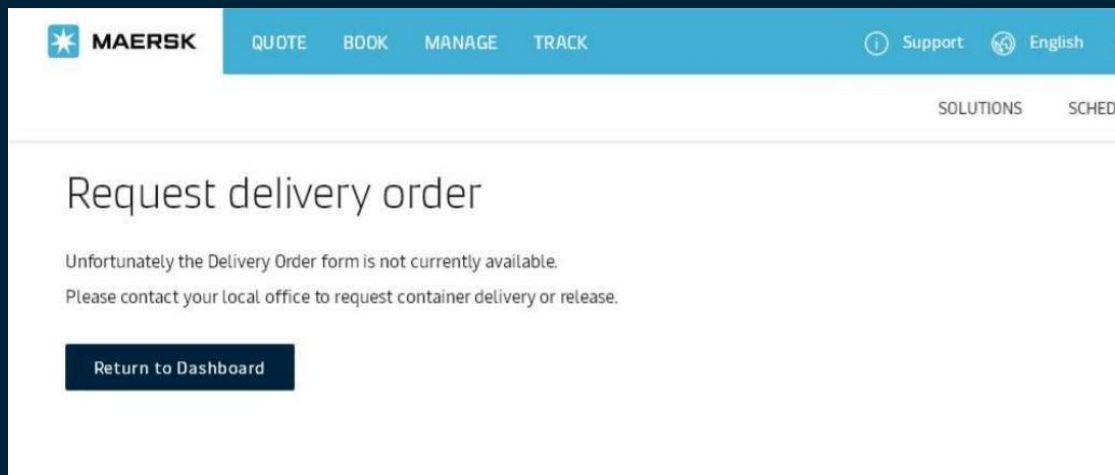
MAERSK QUOTE BOOK MANAGE TRACK Support English

SOLUTIONS SCHED

Request delivery order

Unfortunately the Delivery Order form is not currently available.

Please contact your local office to request container delivery or release.

Return to Dashboard